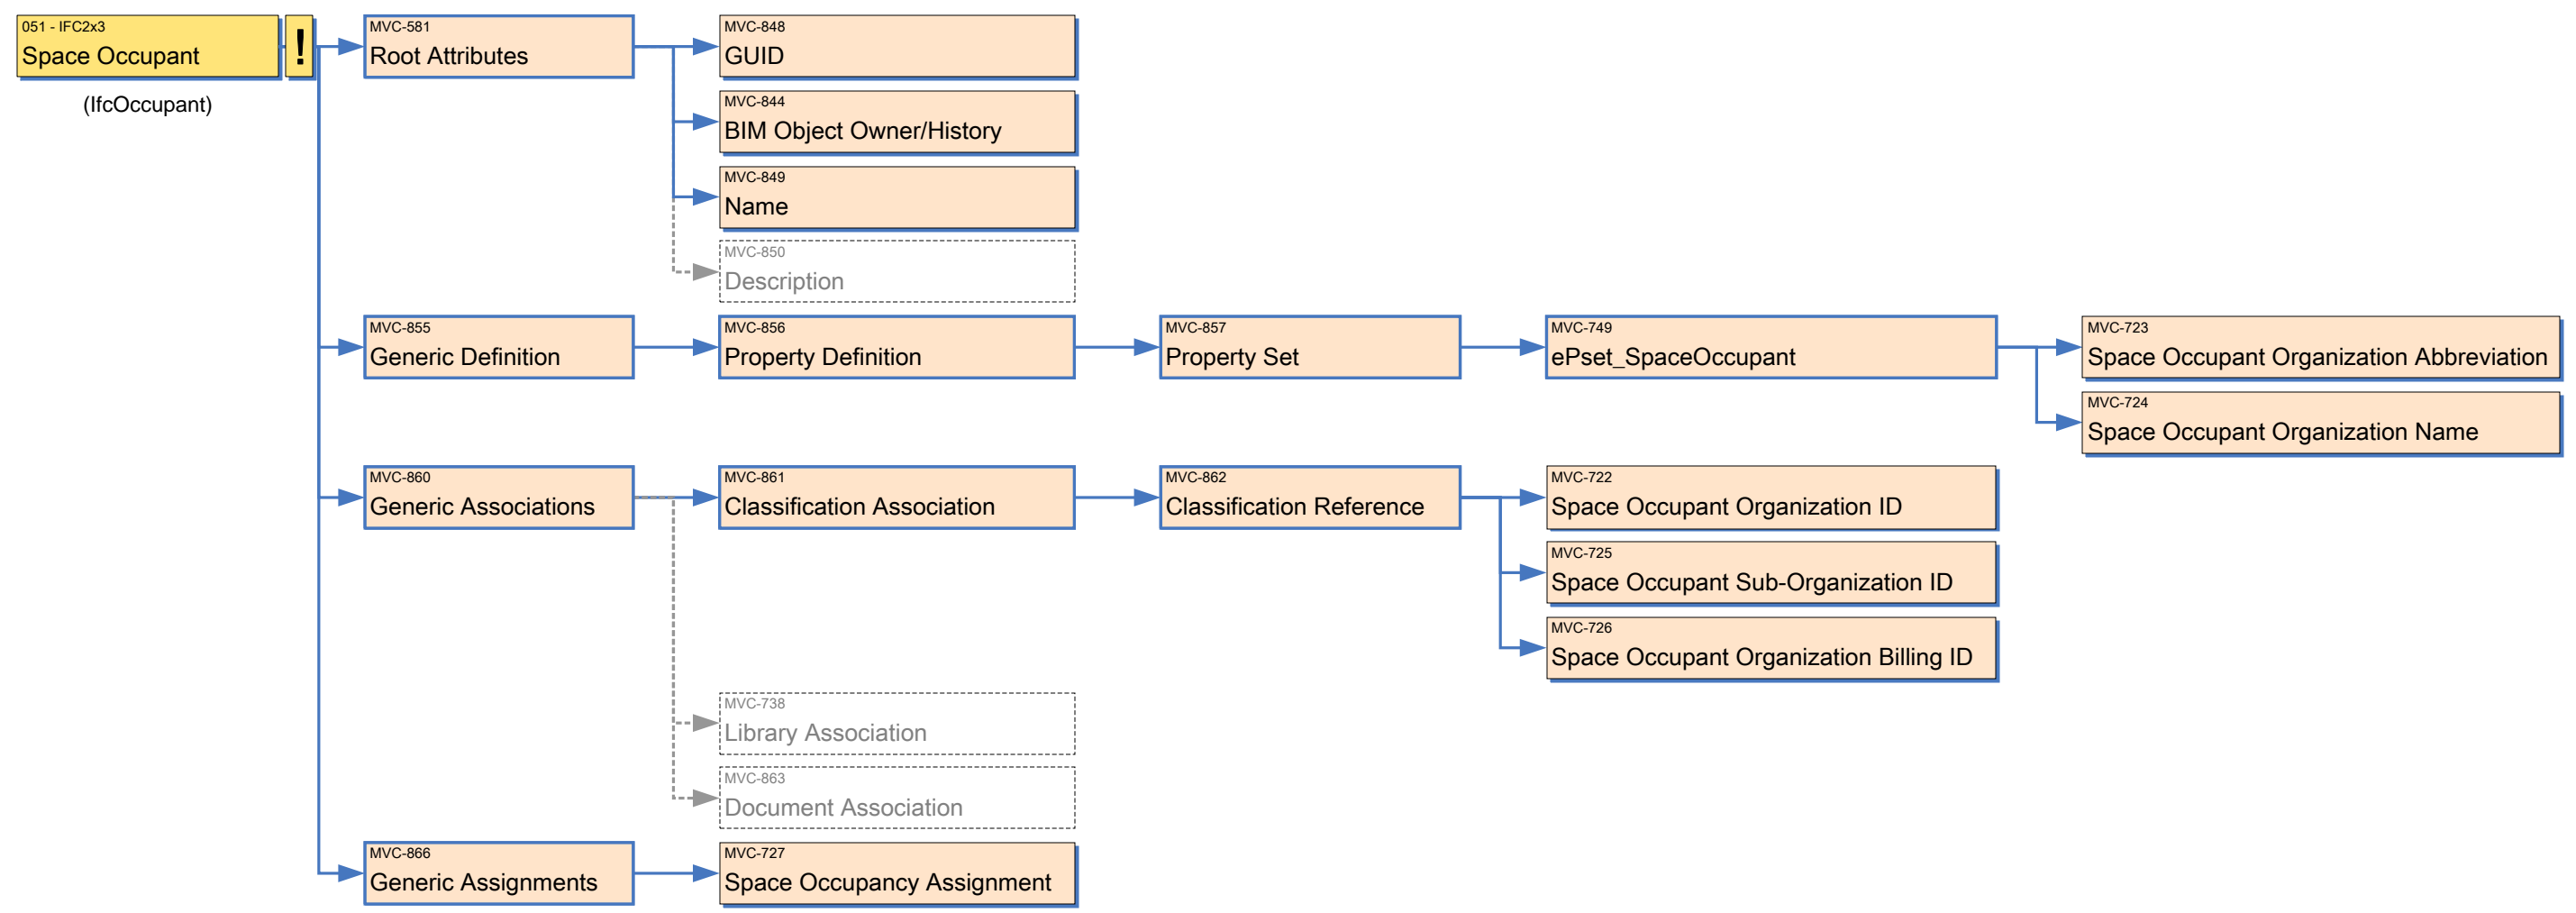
051 - IFC2x3
Space Occupant
(IfcOccupant)

!

MVC-581
Root Attributes

MVC-848
GUID

MVC-844
BIM Object Owner/History

MVC-849
Name

MVC-850
Description

MVC-855
Generic Definition

MVC-856
Property Definition

MVC-857
Property Set

MVC-749
ePset_SpaceOccupant

MVC-723
Space Occupant Organization Abbreviation

MVC-724
Space Occupant Organization Name

MVC-860
Generic Associations

MVC-861
Classification Association

MVC-862
Classification Reference

MVC-722
Space Occupant Organization ID

MVC-725
Space Occupant Sub-Organization ID

MVC-726
Space Occupant Organization Billing ID

MVC-738
Library Association

MVC-863
Document Association

MVC-866
Generic Assignments

MVC-727
Space Occupancy Assignment